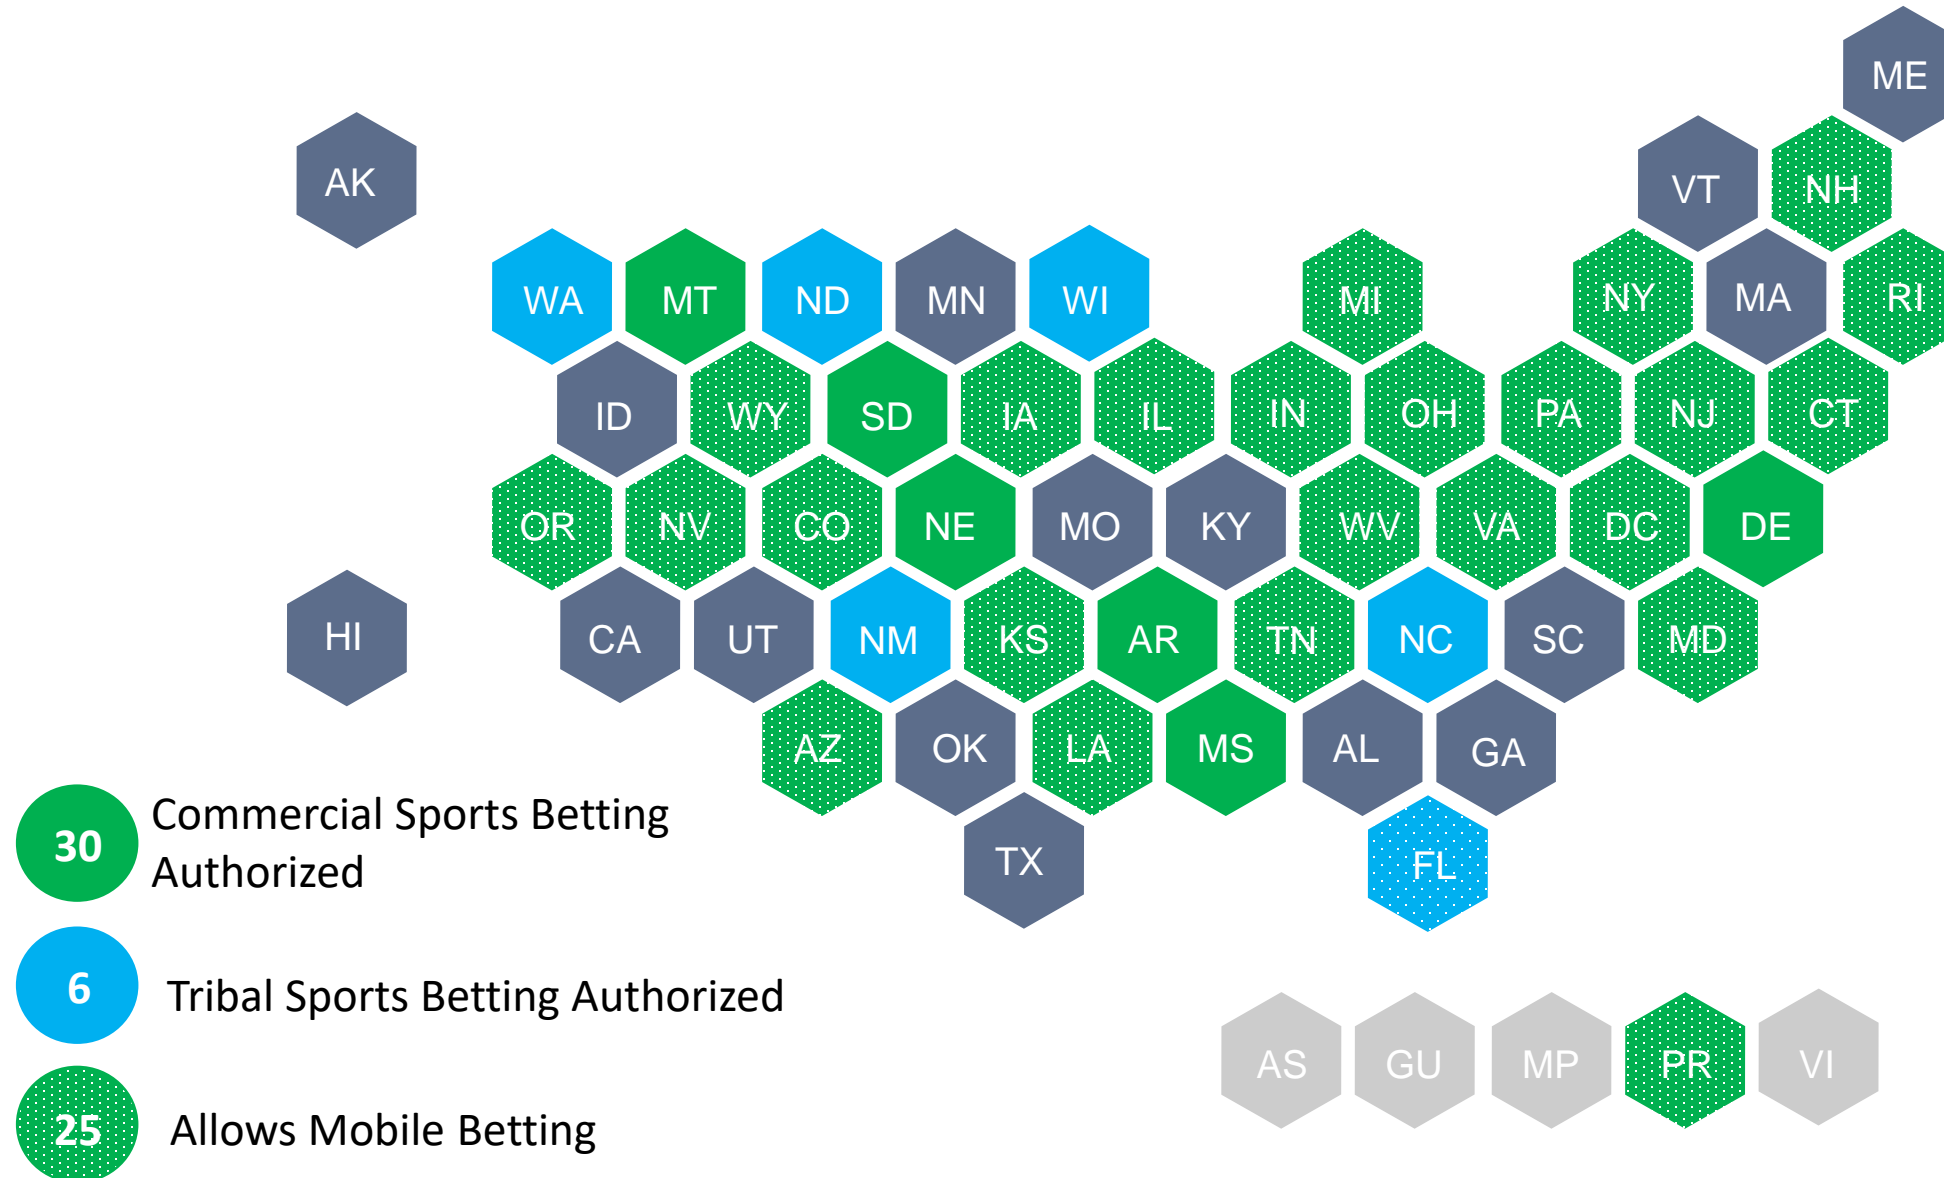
ME

AK

VT NH

WA MT ND MN WI MI NY MA RI

ID WY SD IA IL IN OH PA NJ CT

OR NV CO NE MO KY WV VA DC DE

HI CA UT NM KS AR TN NC SC MD

AZ OK LA MS AL GA

30 Commercial Sports Betting Authorized

TX FL

6 Tribal Sports Betting Authorized

AS GU MP PR VI

25 Allows Mobile Betting